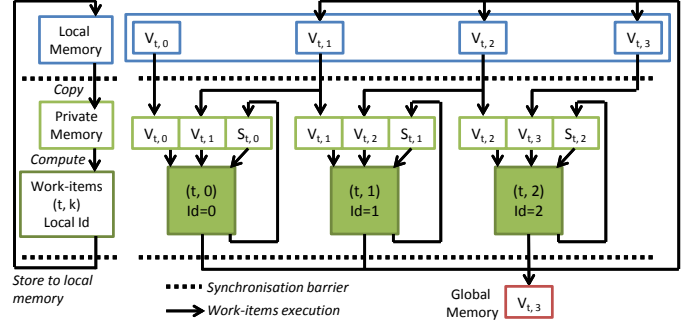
Local Memory

$V_{t,0}$ $V_{t,1}$ $V_{t,2}$ $V_{t,3}$

Copy

Private Memory

$V_{t,0}$ $V_{t,1}$ $S_{t,0}$ $V_{t,1}$ $V_{t,2}$ $S_{t,1}$ $V_{t,2}$ $V_{t,3}$ $S_{t,2}$

Compute

Work-items (t, k) Local Id

(t, 0) Id=0

(t, 1) Id=1

(t, 2) Id=2

Store to local memory

Synchronisation barrier

Work-items execution

Global Memory

$V_{t,3}$